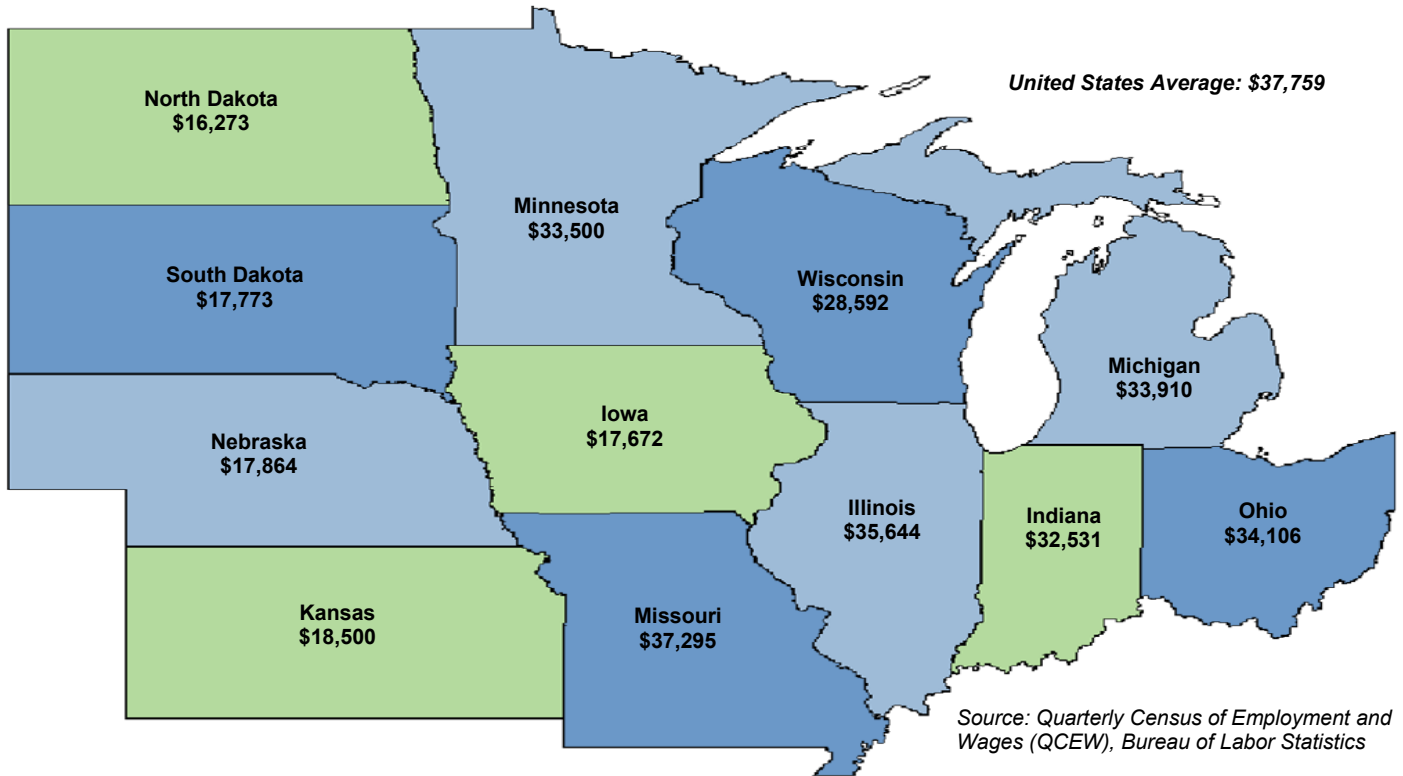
United States Average: $37,759

North Dakota
$16,273

Minnesota
$33,500

South Dakota
$17,773

Wisconsin
$28,592

Michigan
$33,910

Iowa
$17,672

Nebraska
$17,864

Illinois
$35,644

Indiana
$32,531

Ohio
$34,106

Kansas
$18,500

Missouri
$37,295

Source: Quarterly Census of Employment and Wages (QCEW), Bureau of Labor Statistics